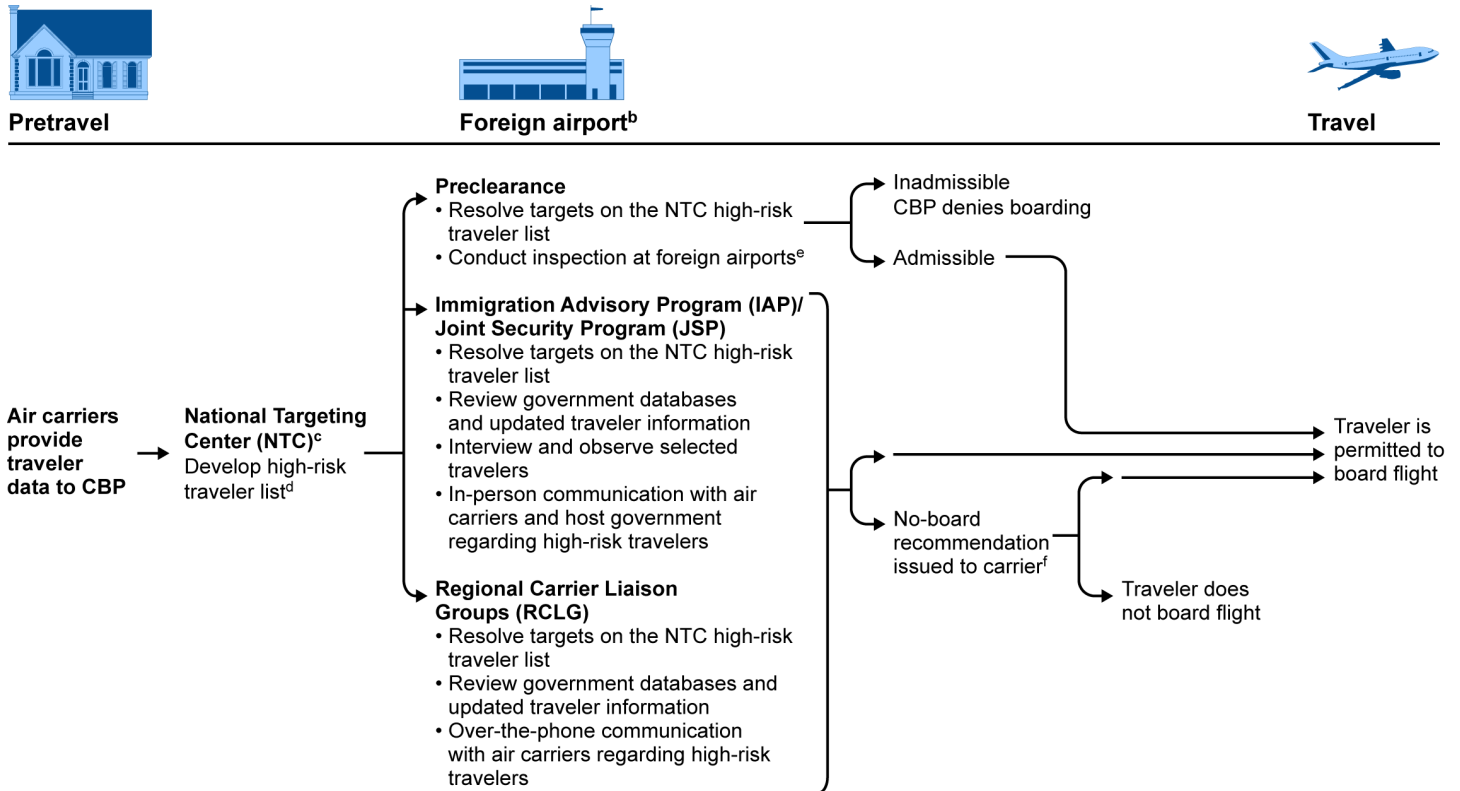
Pretravel

Foreign airport$^{b}$

Travel

Air carriers provide traveler data to CBP

National Targeting Center (NTC)$^{c}$
Develop high-risk traveler list$^{d}$

Preclearance
• Resolve targets on the NTC high-risk traveler list
• Conduct inspection at foreign airports$^{e}$

Immigration Advisory Program (IAP)/ Joint Security Program (JSP)
• Resolve targets on the NTC high-risk traveler list
• Review government databases and updated traveler information
• Interview and observe selected travelers
• In-person communication with air carriers and host government regarding high-risk travelers

Regional Carrier Liaison Groups (RCLG)
• Resolve targets on the NTC high-risk traveler list
• Review government databases and updated traveler information
• Over-the-phone communication with air carriers regarding high-risk travelers

Inadmissible
CBP denies boarding

Admissible

No-board recommendation issued to carrier$^{f}$

Traveler is permitted to board flight

Traveler does not board flight